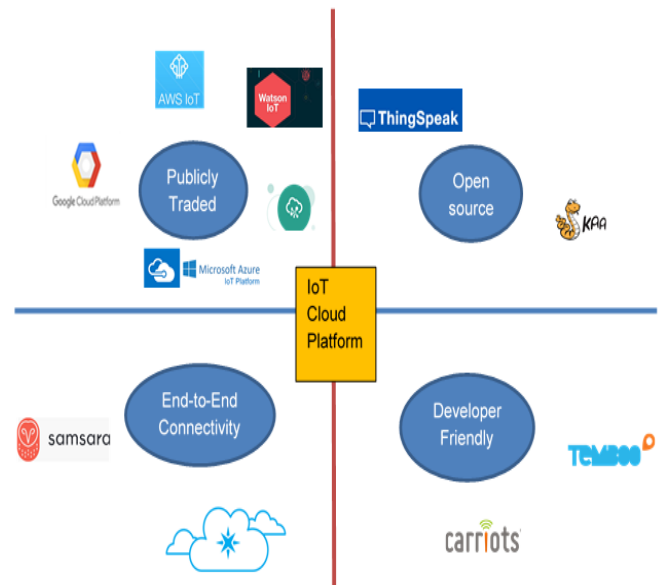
AWS IoT

Watson IoT

ThingSpeak

Google Cloud Platform

Publicly Traded

Open source

KAA

Microsoft Azure IoT Platform

IoT Cloud Platform

samsara

End-to-End Connectivity

Developer Friendly

TEMBOO

carriots